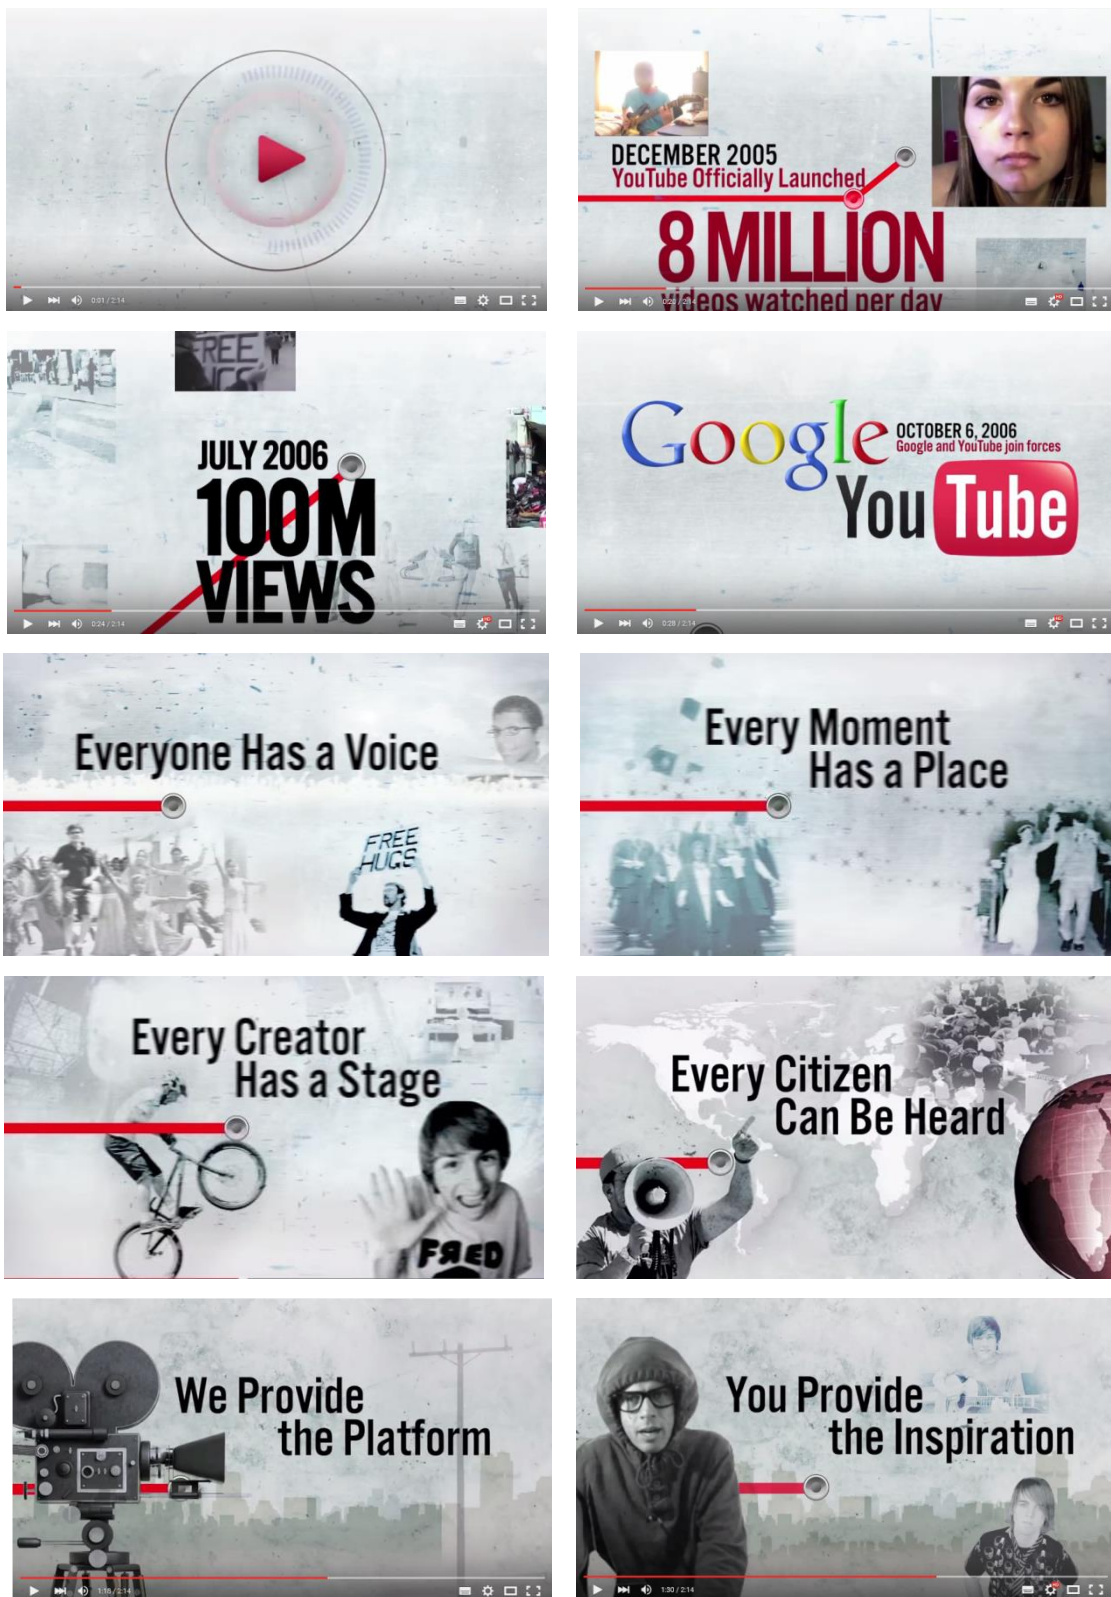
0:01 / 2:14

DECEMBER 2005
YouTube Officially Launched
8 MILLION
videos watched per day

FREE HUGS

JULY 2006
100M VIEWS

0:24 / 2:14

Google
OCTOBER 6, 2006
Google and YouTube join forces
YouTube

0:28 / 2:14

Everyone Has a Voice

FREE HUGS

Every Moment Has a Place

Every Creator Has a Stage

FRED

Every Citizen Can Be Heard

We Provide the Platform

1:16 / 2:14

You Provide the Inspiration

1:30 / 2:14